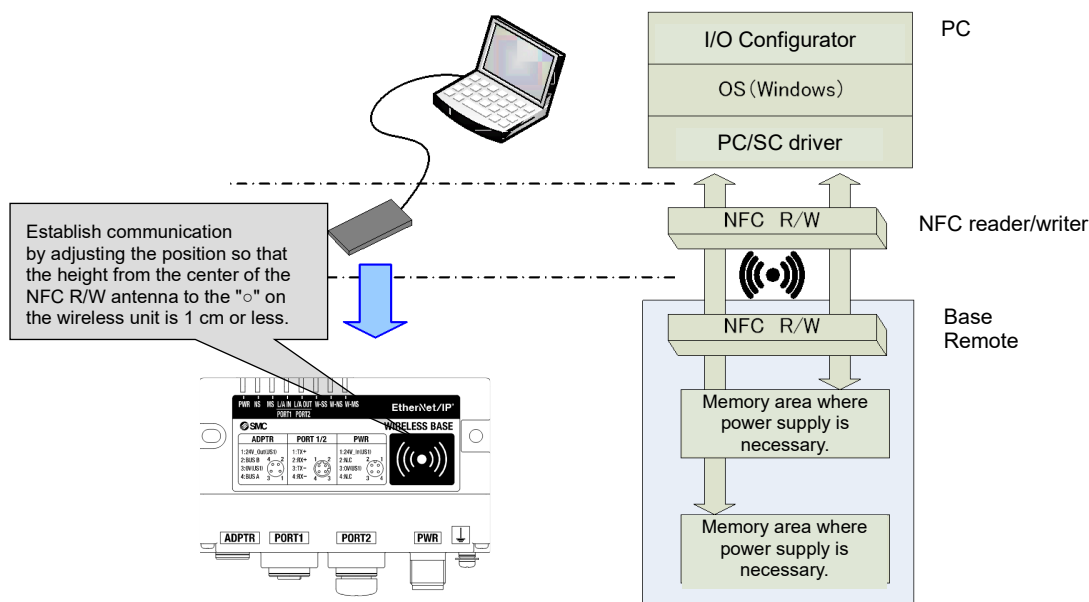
Establish communication by adjusting the position so that the height from the center of the NFC R/W antenna to the "○" on the wireless unit is 1 cm or less.

PWR NS MS L/A IN L/A OUT W-SS W-NS W-MS
PORT1 PORT2
EtherNet/IP
SMC
WIRELESS BASE
ADPTR
1:24V_Out(US1)
2:BUS B
3:0V(US1)
4:BUS A
PORT 1/2
1:TX+
2:RX+
3:TX−
4:RX−
PWR
1:24V_In(US1)
2:N.C.
3:0V(US1)
4:N.C.
ADPTR PORT1 PORT2 PWR

I/O Configurator
OS(Windows)
PC/SC driver
PC

NFC R/W
NFC reader/writer

NFC R/W
Base
Remote

Memory area where power supply is necessary.

Memory area where power supply is necessary.